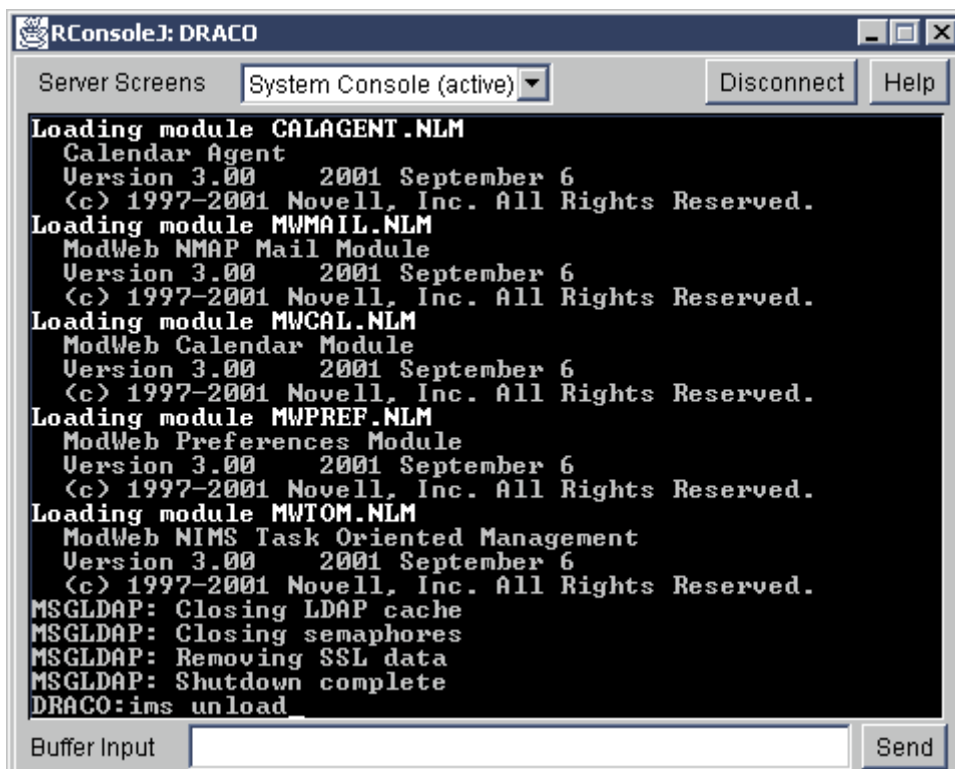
RConsoleJ: DRACO

Server Screens | System Console (active) | Disconnect | Help

Loading module CALAGENT.NLM
Calendar Agent
Version 3.00 2001 September 6
(c) 1997-2001 Novell, Inc. All Rights Reserved.
Loading module MWMAIL.NLM
ModWeb NMAP Mail Module
Version 3.00 2001 September 6
(c) 1997-2001 Novell, Inc. All Rights Reserved.
Loading module MWCAL.NLM
ModWeb Calendar Module
Version 3.00 2001 September 6
(c) 1997-2001 Novell, Inc. All Rights Reserved.
Loading module MWPREF.NLM
ModWeb Preferences Module
Version 3.00 2001 September 6
(c) 1997-2001 Novell, Inc. All Rights Reserved.
Loading module MWTOM.NLM
ModWeb NIMS Task Oriented Management
Version 3.00 2001 September 6
(c) 1997-2001 Novell, Inc. All Rights Reserved.
MSGLDAP: Closing LDAP cache
MSGLDAP: Closing semaphores
MSGLDAP: Removing SSL data
MSGLDAP: Shutdown complete
DRACO:ims unload_

Buffer Input | Send